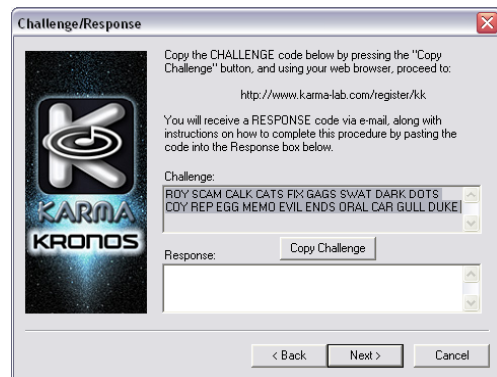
Challenge/Response

KARMA
KRONOS

Copy the CHALLENGE code below by pressing the "Copy Challenge" button, and using your web browser, proceed to:

http://www.karma-lab.com/register/kk

You will receive a RESPONSE code via e-mail, along with instructions on how to complete this procedure by pasting the code into the Response box below.

Challenge:

ROY SCAM CALK CATS FIX GAGS SWAT DARK DOTS COY REP EGG MEMO EVIL ENDS ORAL CAR GULL DUKE

Copy Challenge

Response:

< Back
Next >
Cancel